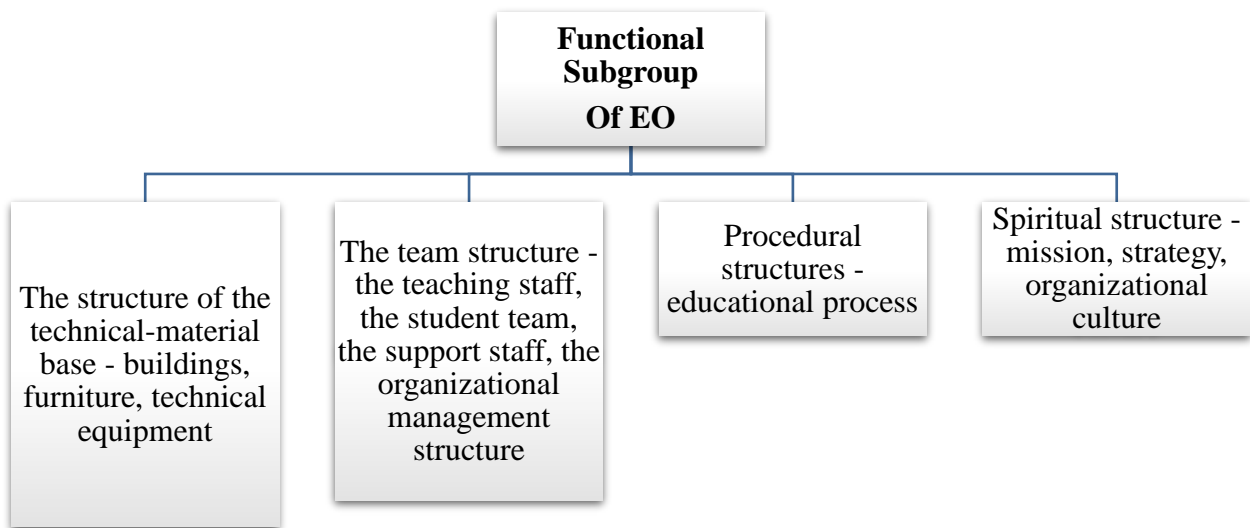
Functional Subgroup
Of EO

The structure of the technical-material base - buildings, furniture, technical equipment

The team structure - the teaching staff, the student team, the support staff, the organizational management structure

Procedural structures - educational process

Spiritual structure - mission, strategy, organizational culture